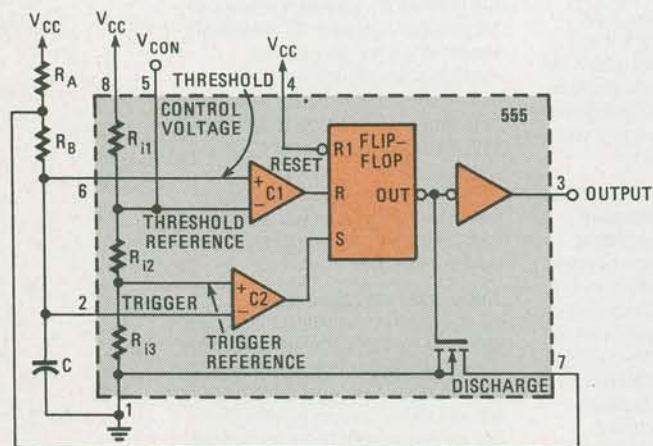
$V_{CC}$
$V_{CC}$
$V_{CON}$
$V_{CC}$
$R_A$
8
5
THRESHOLD
4
CONTROL VOLTAGE
555
$R_B$
$R_{i1}$
RESET
R1
FLIP-FLOP
6
+
C1
−
R
OUT
3
OUTPUT
THRESHOLD REFERENCE
S
$R_{i2}$
2
TRIGGER
+
C2
−
$R_{i3}$
TRIGGER REFERENCE
C
DISCHARGE
7
1